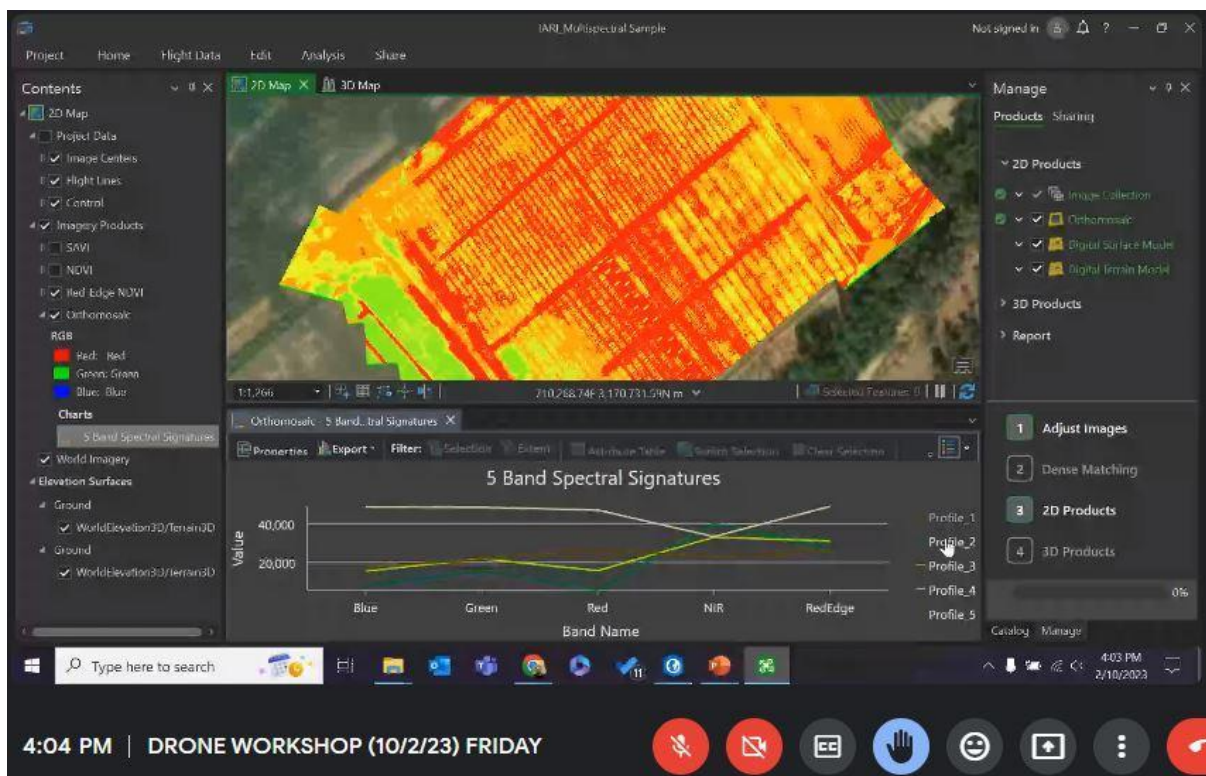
IARI_Multispectral Sample

Not signed in

Project Home Flight Data Edit Analysis Share

Contents

2D Map
Project Data
Image Centers
Flight Lines
Control
Imagery Products
SAVI
NDVI
Red Edge NDVI
Orthomosaic
RGB
Red: Red
Green: Green
Blue: Blue
Charts
5 Band Spectral Signatures
World Imagery
Elevation Surfaces
Ground
WorldElevation3D/Terrain3D
Ground
WorldElevation3D/Terrain3D

2D Map × 3D Map

1:1,266

210,268.74E 3,170,731.59N m

Selected Features: 0

Orthomosaic - 5 Band...tral Signatures ×

Properties Export Filter: Selection Extent Attribute Table Switch Selection Clear Selection

5 Band Spectral Signatures

| | |
|---|---|
| 40,000 | |
| 20,000 | |

Value

Blue Green Red NIR RedEdge

Band Name

Profile_1
Profile_2
Profile_3
Profile_4
Profile_5

Manage

Products Sharing

2D Products
Image Collection
Orthomosaic
Digital Surface Model
Digital Terrain Model
3D Products
Report

1 Adjust Images
2 Dense Matching
3 2D Products
4 3D Products

0%

Catalog Manage

Type here to search

4:03 PM
2/10/2023

4:04 PM | DRONE WORKSHOP (10/2/23) FRIDAY